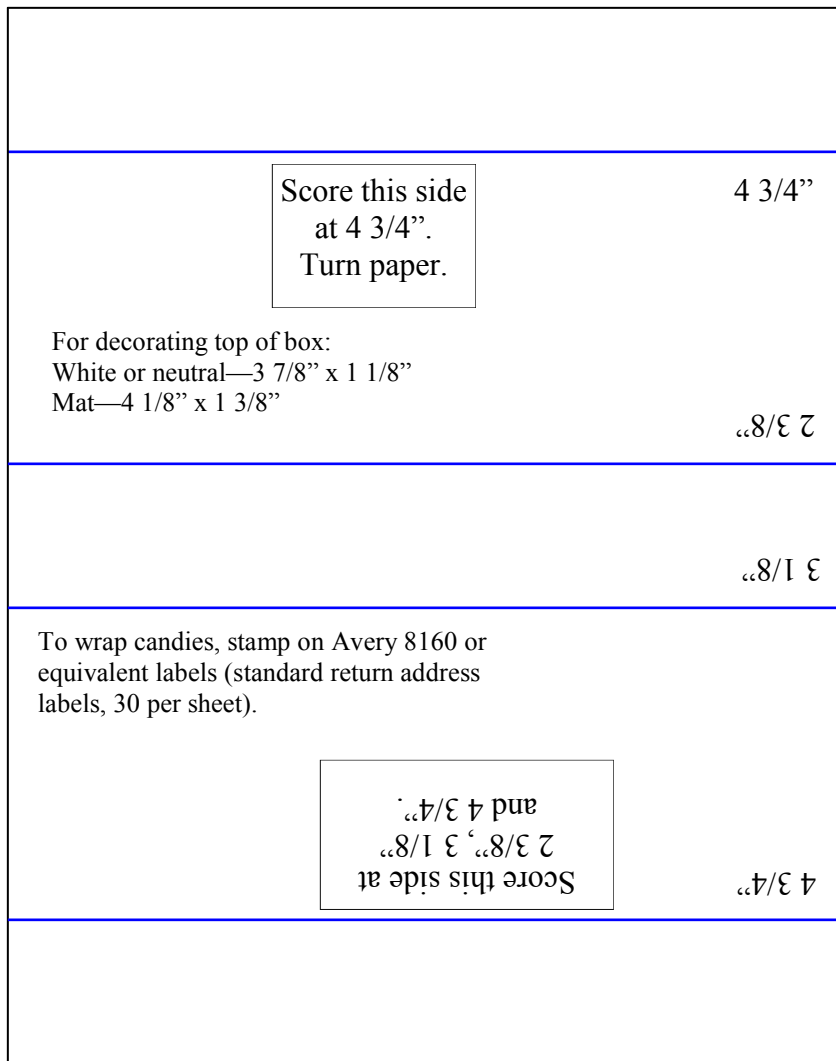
Score this side at 4 3/4". Turn paper.

4 3/4"

For decorating top of box:
White or neutral—3 7/8" x 1 1/8"
Mat—4 1/8" x 1 3/8"

2 3/8"

3 1/8"

To wrap candies, stamp on Avery 8160 or equivalent labels (standard return address labels, 30 per sheet).

Score this side at 2 3/8", 3 1/8" and 4 3/4".

4 3/4"